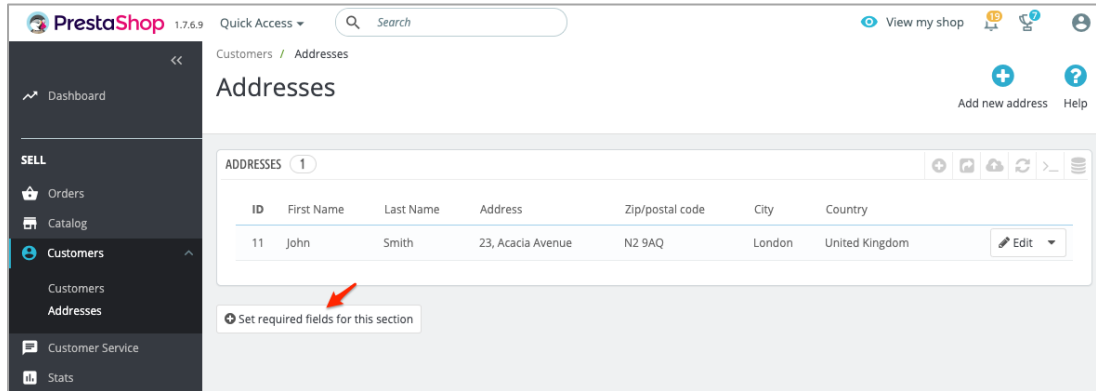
PrestaShop 1.7.6.9 Quick Access ▾ Search

View my shop 19 7

«

Dashboard

SELL

Orders

Catalog

Customers

Customers

Addresses

Customer Service

Stats

Customers / Addresses

Addresses

Add new address Help

ADDRESSES 1

| ID | First Name | Last Name | Address | Zip/postal code | City | Country | |
|---|---|---|---|---|---|---|---|
| 11 | John | Smith | 23, Acacia Avenue | N2 9AQ | London | United Kingdom | Edit ▾ |

Set required fields for this section